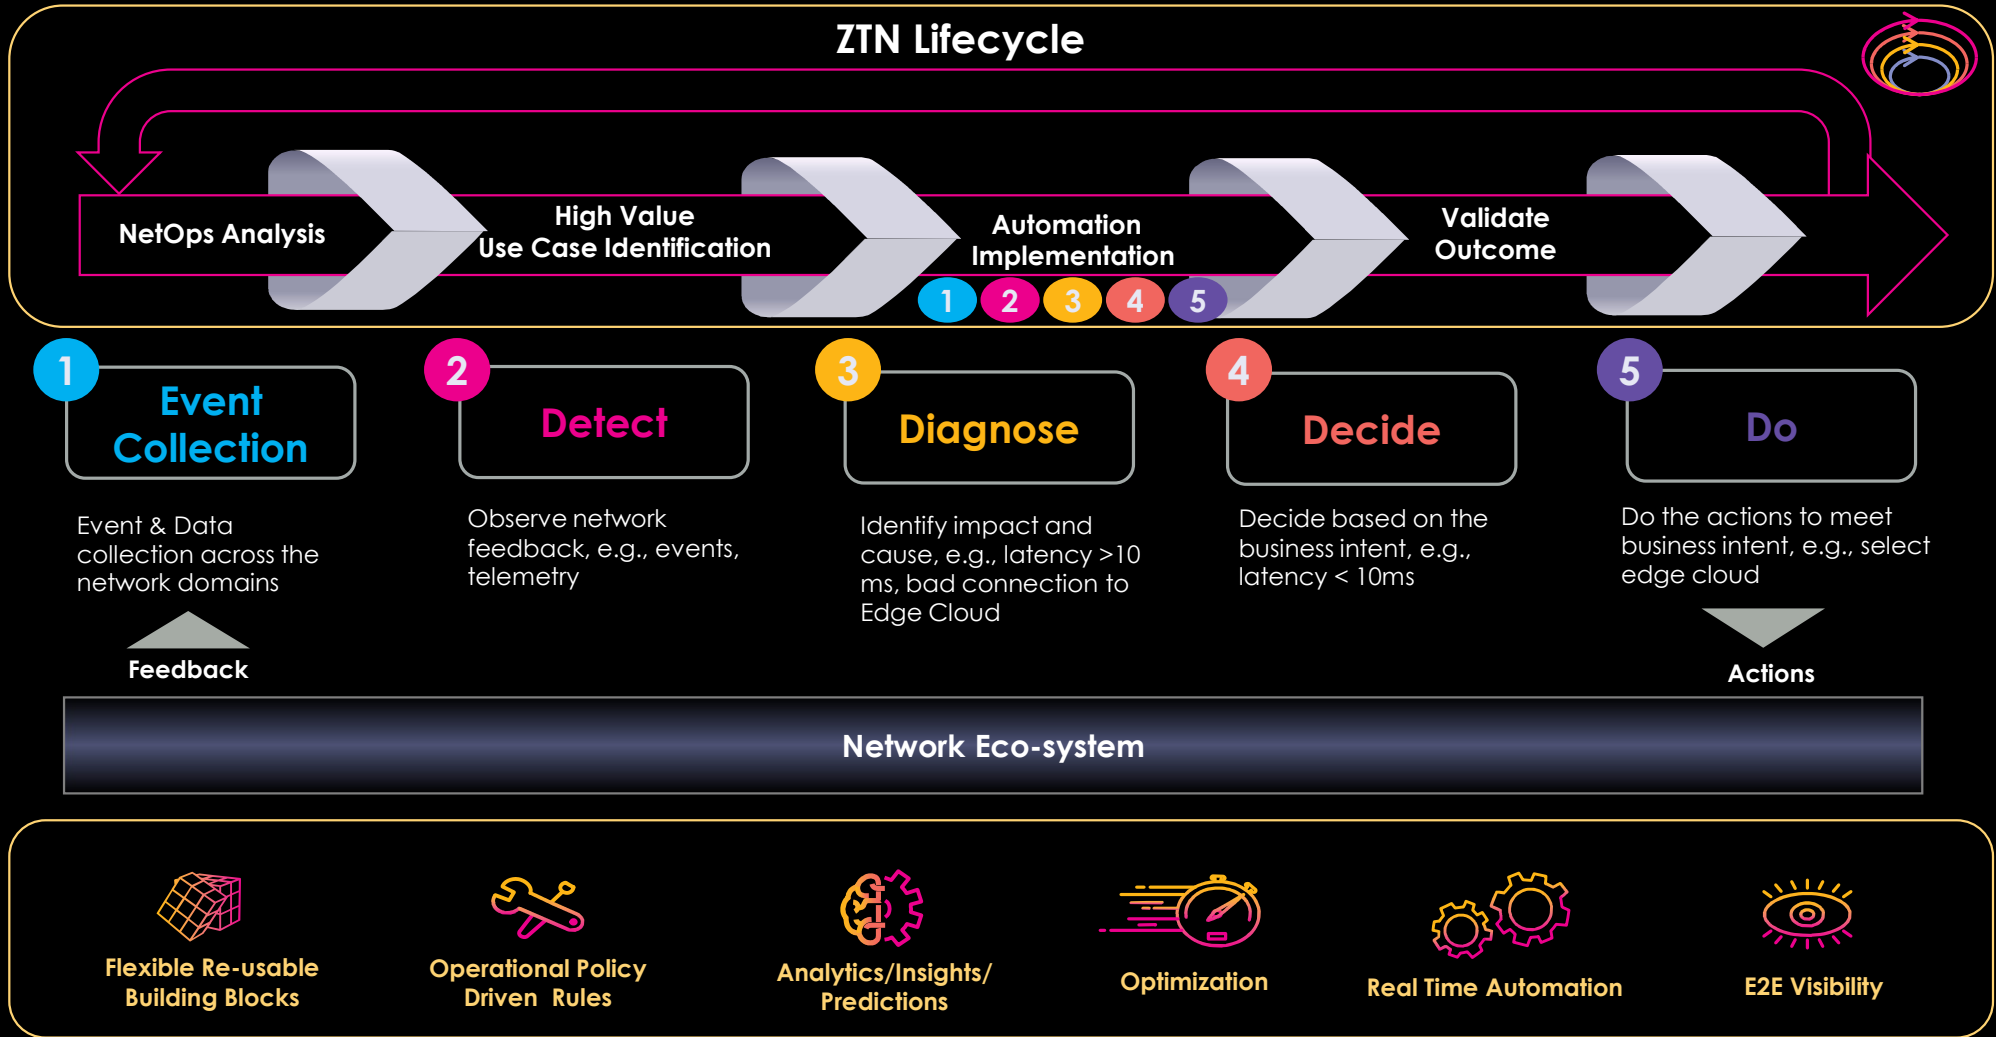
ZTN Lifecycle

NetOps Analysis

High Value Use Case Identification

Automation Implementation

1 2 3 4 5

Validate Outcome

1 Event Collection

Event & Data collection across the network domains

2 Detect

Observe network feedback, e.g., events, telemetry

3 Diagnose

Identify impact and cause, e.g., latency >10 ms, bad connection to Edge Cloud

4 Decide

Decide based on the business intent, e.g., latency < 10ms

5 Do

Do the actions to meet business intent, e.g., select edge cloud

Feedback

Actions

Network Eco-system

Flexible Re-usable Building Blocks

Operational Policy Driven Rules

Analytics/Insights/ Predictions

Optimization

Real Time Automation

E2E Visibility